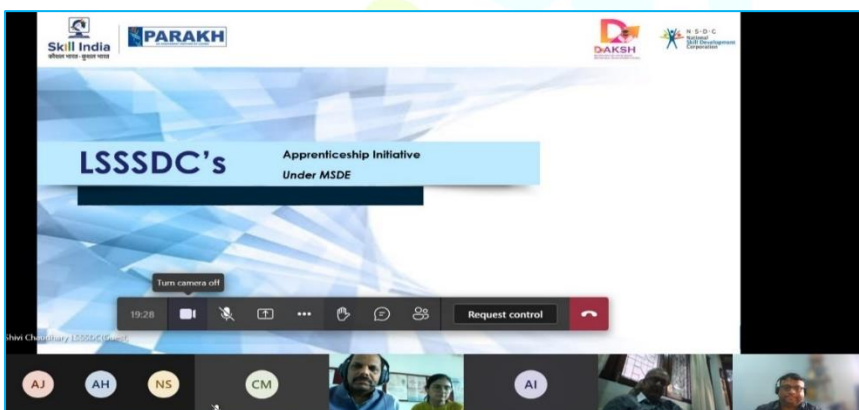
Skill India
कौशल भारत - कुशल भारत

PARAKH

DAKSH

N·S·D·C
National Skill Development Corporation

LSSSDC's

Apprenticeship Initiative
Under MSDE

Turn camera off

19:28

Request control

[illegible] Chaudhary LSSSDC (Guest)

AJ
AH
NS
CM
AI